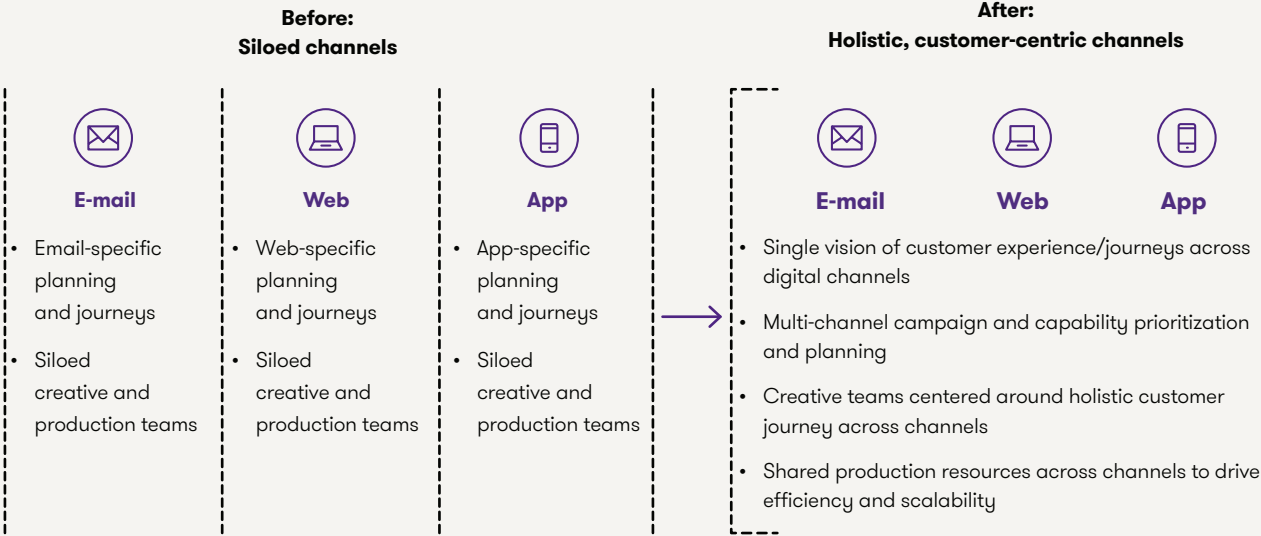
Before:
Siloed channels

E-mail

- Email-specific planning and journeys
- Siloed creative and production teams

Web

- Web-specific planning and journeys
- Siloed creative and production teams

App

- App-specific planning and journeys
- Siloed creative and production teams

After:
Holistic, customer-centric channels

E-mail

Web

App

- Single vision of customer experience/journeys across digital channels
- Multi-channel campaign and capability prioritization and planning
- Creative teams centered around holistic customer journey across channels
- Shared production resources across channels to drive efficiency and scalability